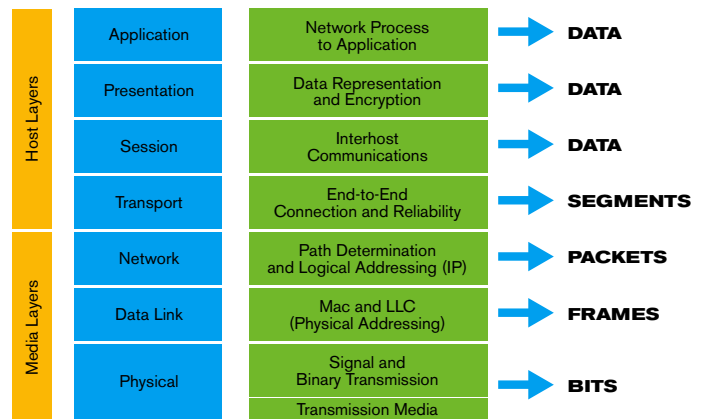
Host Layers

Media Layers

| Application | Network Process to Application | DATA |
|---|---|---|
| Presentation | Data Representation and Encryption | DATA |
| Session | Interhost Communications | DATA |
| Transport | End-to-End Connection and Reliability | SEGMENTS |
| Network | Path Determination and Logical Addressing (IP) | PACKETS |
| Data Link | Mac and LLC (Physical Addressing) | FRAMES |
| Physical | Signal and Binary Transmission | BITS |
| | Transmission Media | |